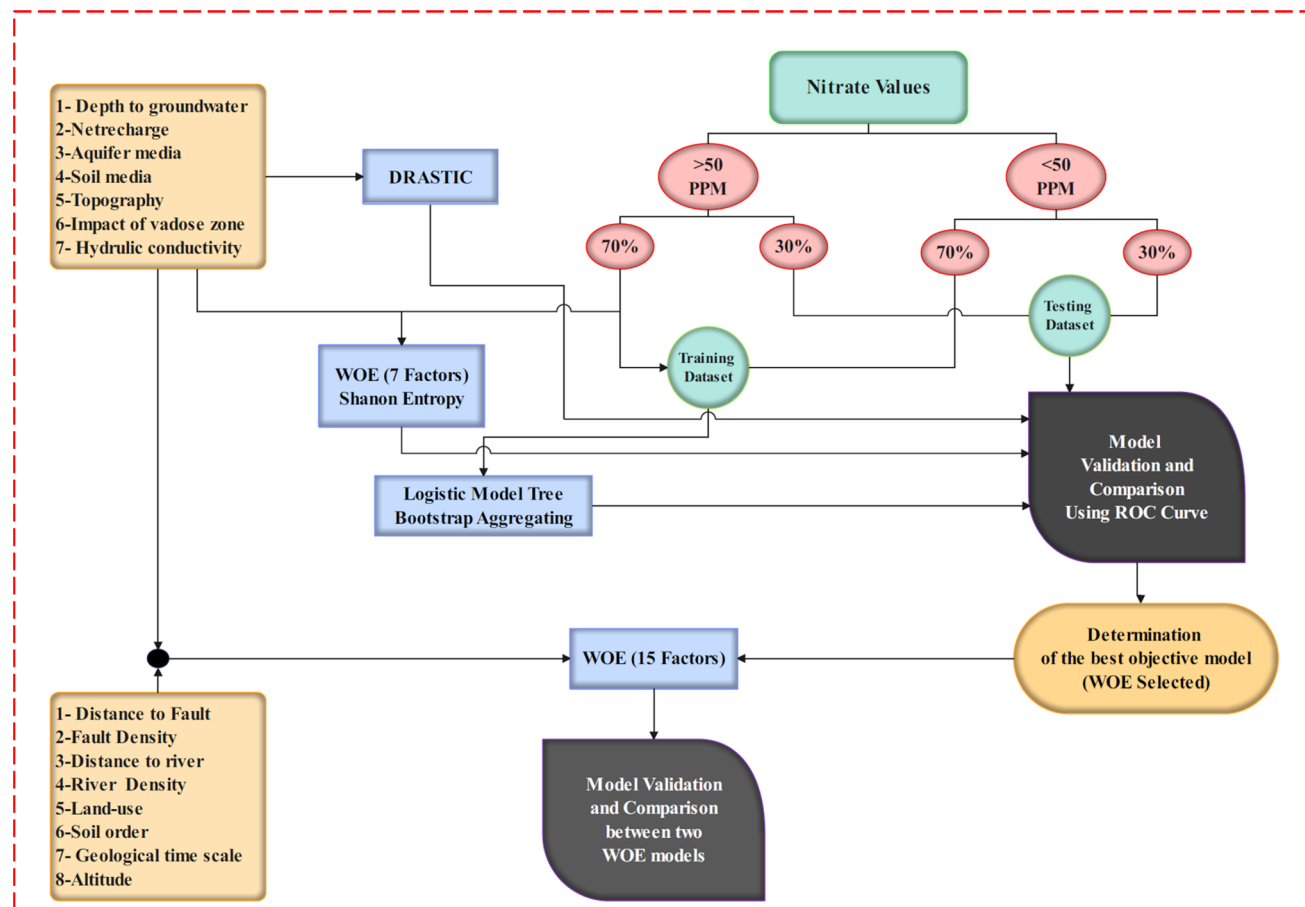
1- Depth to groundwater
2-Netrecharge
3-Aquifer media
4-Soil media
5-Topography
6-Impact of vadose zone
7- Hydrulic conductivity

DRASTIC

Nitrate Values

>50 PPM

<50 PPM

70%

30%

70%

30%

Testing Dataset

Training Dataset

WOE (7 Factors) Shanon Entropy

Model Validation and Comparison Using ROC Curve

Logistic Model Tree Bootstrap Aggregating

Determination of the best objective model (WOE Selected)

WOE (15 Factors)

1- Distance to Fault
2-Fault Density
3-Distance to river
4-River Density
5-Land-use
6-Soil order
7- Geological time scale
8-Altitude

Model Validation and Comparison between two WOE models